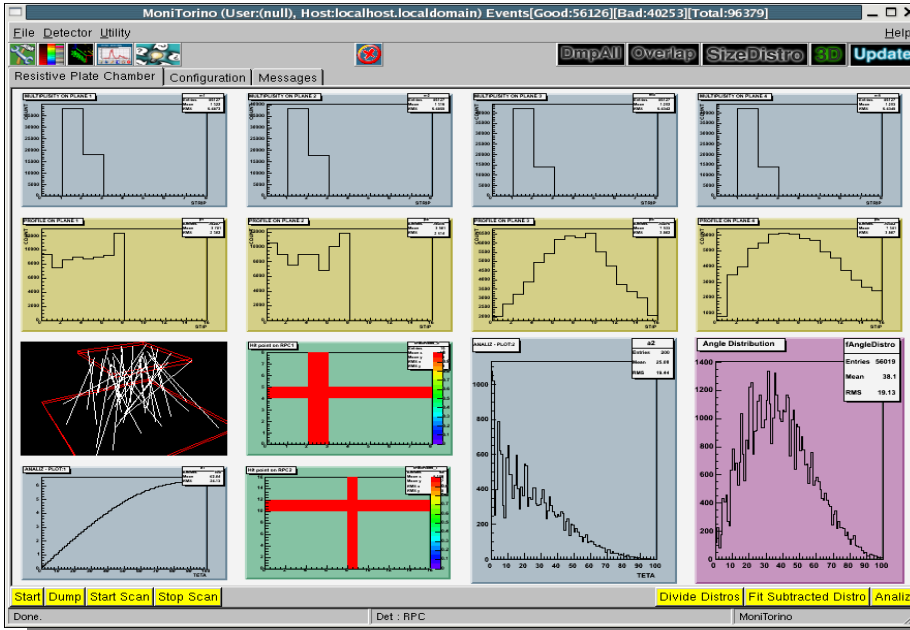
MoniTorino (User:(null), Host:localhost.localdomain) Events[Good:56126][Bad:40253][Total:96379]

File Detector Utility

Help

DmpAll Overlap SizeDistro 3D Update

Resistive Plate Chamber | Configuration | Messages

MULTIPLICITY ON PLANE 1

MULTIPLICITY ON PLANE 2

MULTIPLICITY ON PLANE 3

MULTIPLICITY ON PLANE 4

STRIP

PROFILE ON PLANE 1

PROFILE ON PLANE 2

PROFILE ON PLANE 3

PROFILE ON PLANE 4

Hit point on RPC1

ANALIZ - PLOT-2

a2

Entries 200

Mean 25.08

RMS 19.44

Angle Distribution

fAngleDistro

Entries 56019

Mean 38.1

RMS 19.13

ANALIZ - PLOT-1

Hit point on RPC2

TETA

TETA

Start Dump Start Scan Stop Scan

Divide Distros Fit Subtracted Distro Analiz

Done.

Det : RPC

MoniTorino